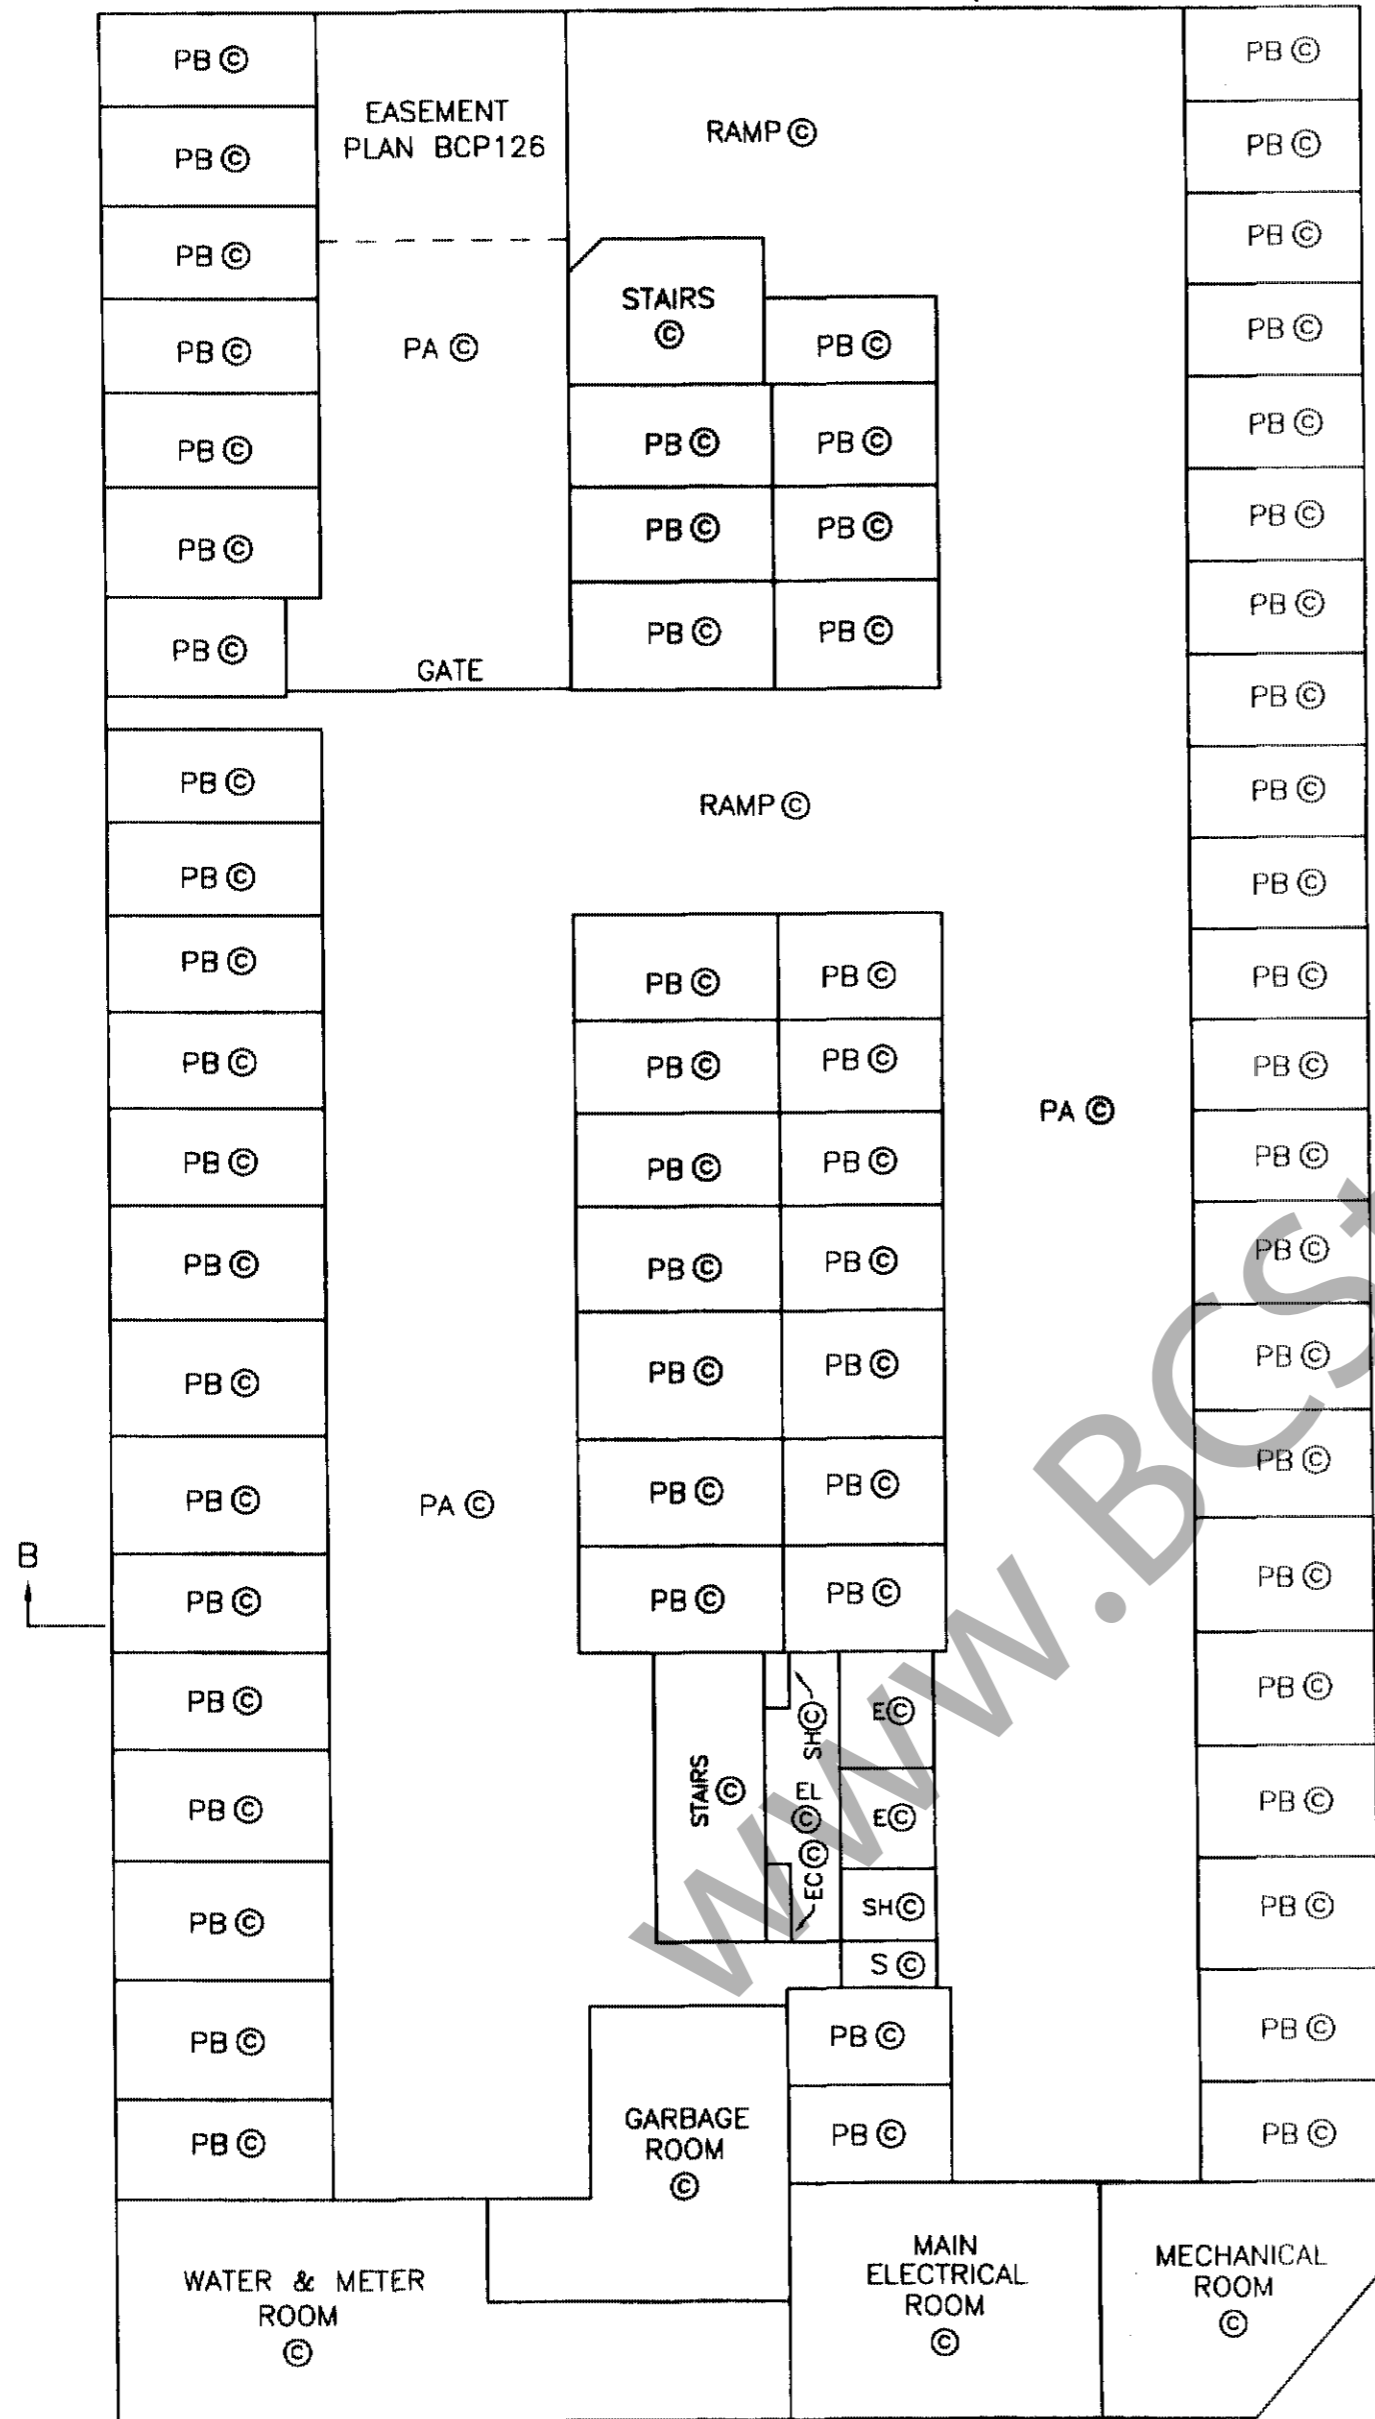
PB ©
PB ©
PB ©
PB ©
PB ©
PB ©
PB ©

EASEMENT PLAN BCP126

PA ©

GATE

RAMP ©

STAIRS ©

PB ©
PB © PB ©
PB © PB ©
PB © PB ©

PB ©
PB ©
PB ©
PB ©
PB ©
PB ©
PB ©
PB ©
PB ©
PB ©
PB ©
PB ©
PB ©
PB ©
PB ©
PB ©
PB ©
PB ©
PB ©
PB ©
PB ©
PB ©

RAMP ©

PB ©
PB ©
PB ©
PB ©
PB ©
PB ©
PB ©
PB ©
PB ©
PB ©
PB ©
PB ©
PB ©
PB ©
PB ©
PB ©
PB ©
PB ©

PA ©

PB © PB ©
PB © PB ©
PB © PB ©
PB © PB ©
PB © PB ©
PB © PB ©
PB © PB ©

PA ©

B

STAIRS ©
SH ©
EL ©
EC ©
E ©
E ©
SH ©
S ©

PB ©
PB ©

GARBAGE ROOM ©

WATER & METER ROOM ©

MAIN ELECTRICAL ROOM ©

MECHANICAL ROOM ©

www.BCS